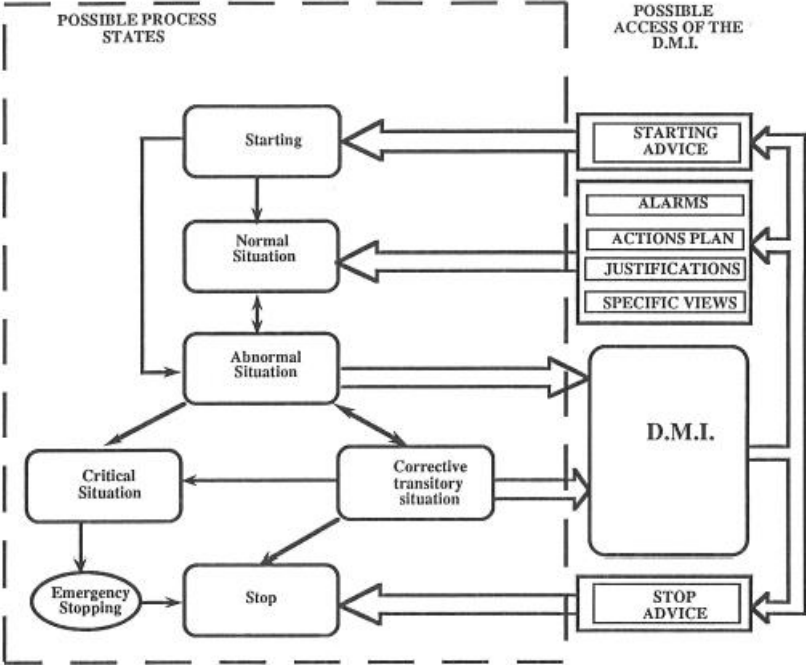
POSSIBLE PROCESS STATES

POSSIBLE ACCESS OF THE D.M.I.

Starting

STARTING ADVICE

ALARMS

Normal Situation

ACTIONS PLAN

JUSTIFICATIONS

SPECIFIC VIEWS

Abnormal Situation

D.M.I.

Critical Situation

Corrective transitory situation

Emergency Stopping

Stop

STOP ADVICE